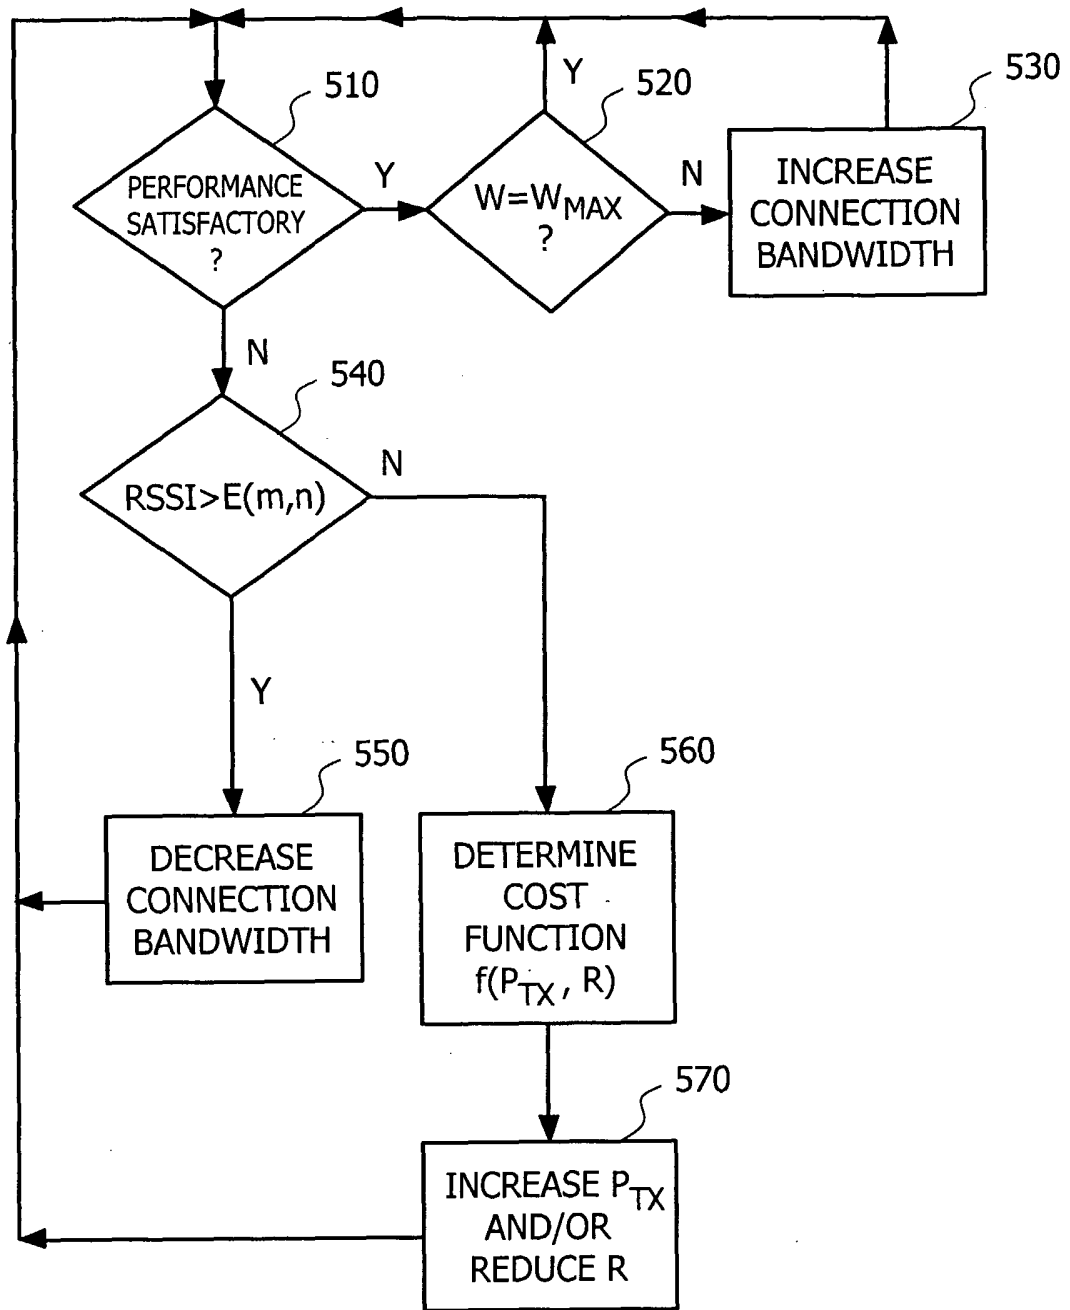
510

PERFORMANCE SATISFACTORY ?

Y

520

Y

$W=W_{MAX}$ ?

N

530

INCREASE CONNECTION BANDWIDTH

N

540

RSSI>E(m,n)

N

Y

550

DECREASE CONNECTION BANDWIDTH

560

DETERMINE COST FUNCTION $f(P_{TX}, R)$

570

INCREASE $P_{TX}$ AND/OR REDUCE R